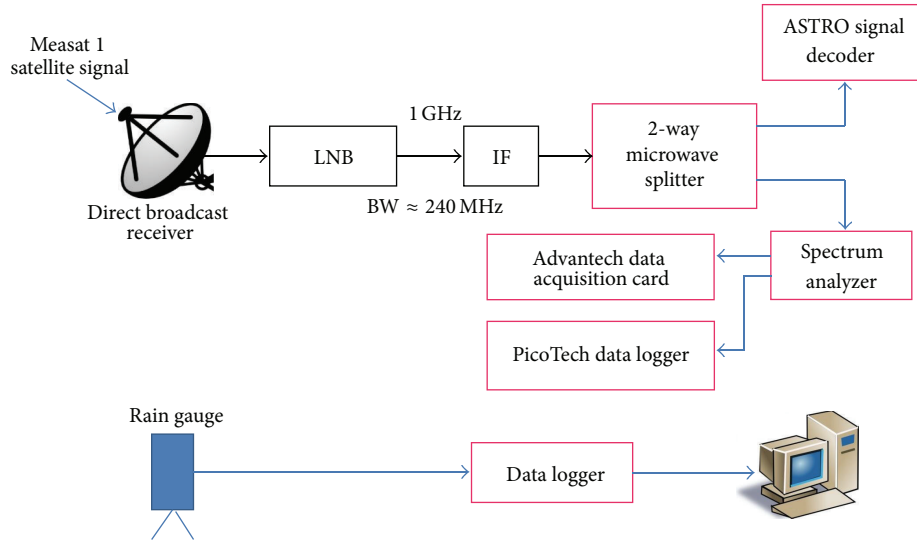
Measat 1 satellite signal

Direct broadcast receiver

LNB

1 GHz

IF

BW $\approx$ 240 MHz

2-way microwave splitter

ASTRO signal decoder

Spectrum analyzer

Advantech data acquisition card

PicoTech data logger

Rain gauge

Data logger